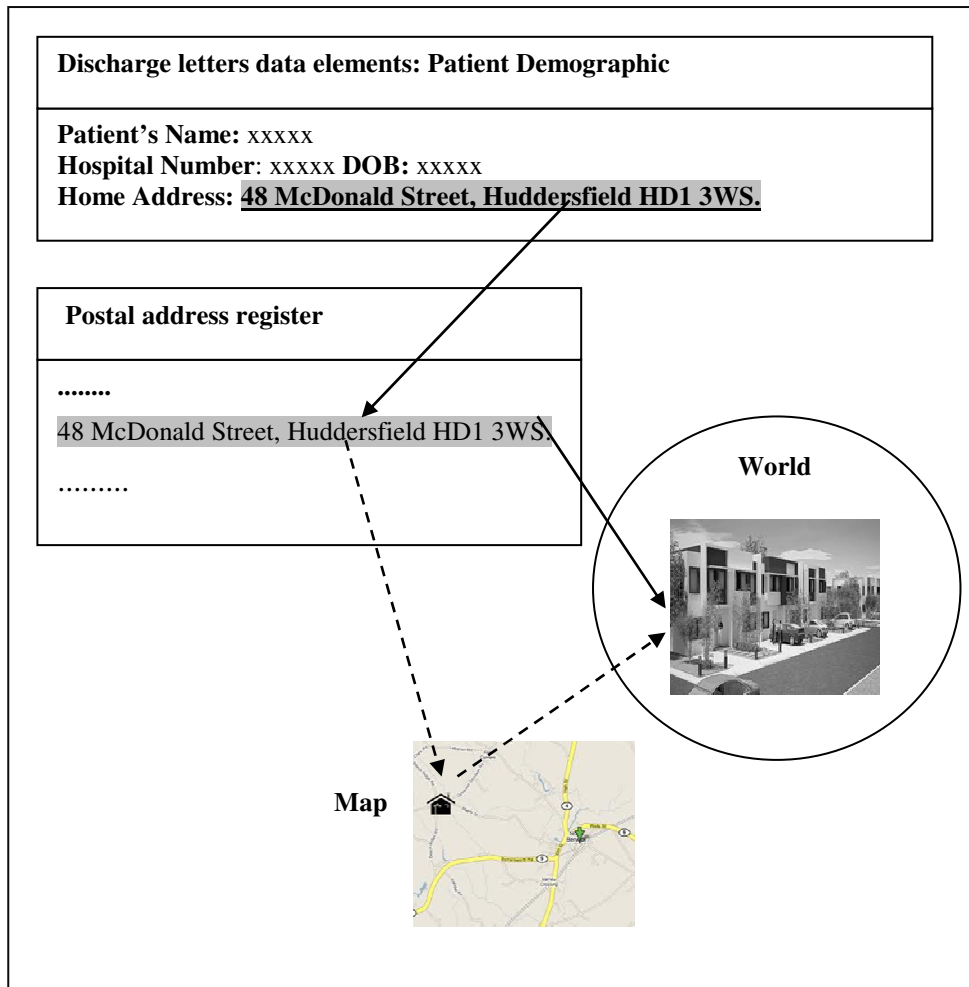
Discharge letters data elements: Patient Demographic

Patient's Name: xxxxx
Hospital Number: xxxxx DOB: xxxxx
Home Address: 48 McDonald Street, Huddersfield HD1 3WS.

Postal address register

........
48 McDonald Street, Huddersfield HD1 3WS.
………

World

Map